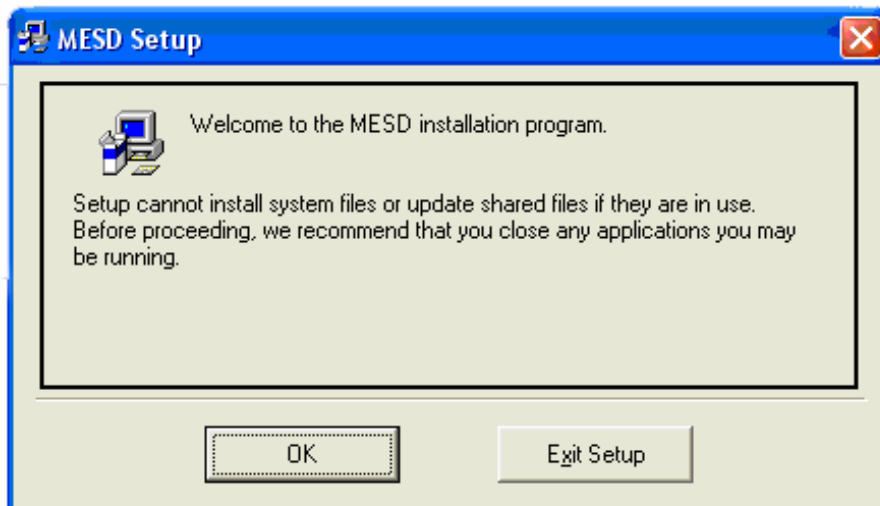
MESD Setup

Welcome to the MESD installation program.

Setup cannot install system files or update shared files if they are in use. Before proceeding, we recommend that you close any applications you may be running.

OK

Exit Setup